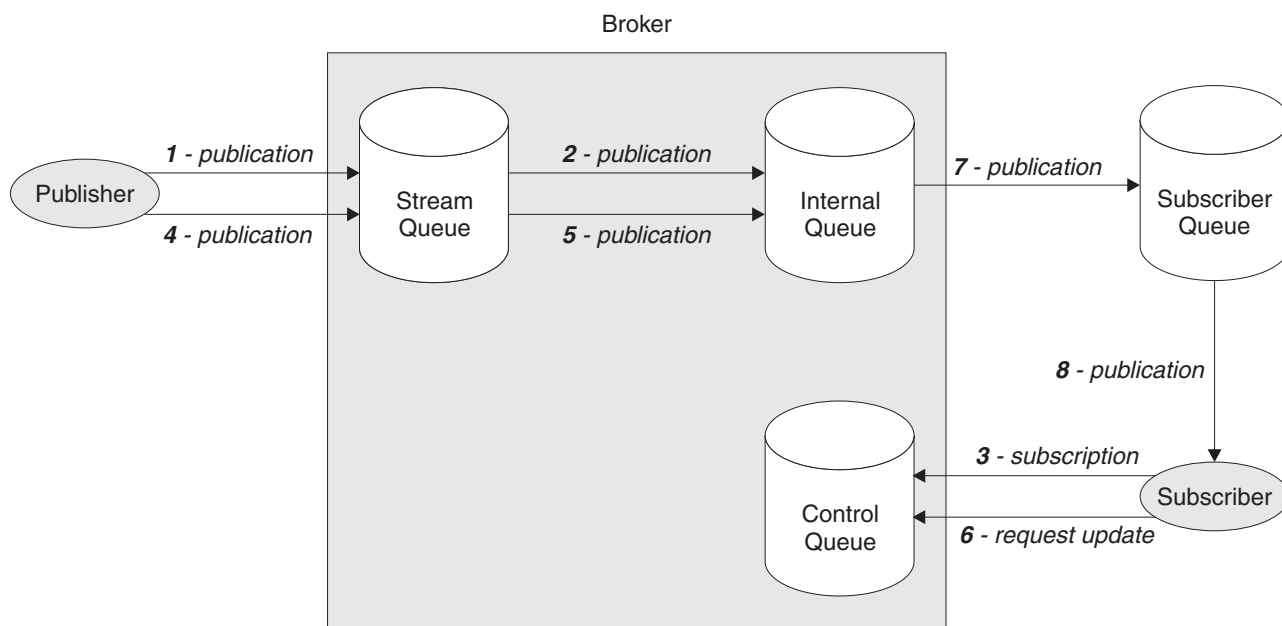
Broker

Publisher

1 - publication

4 - publication

Stream Queue

2 - publication

5 - publication

Internal Queue

7 - publication

Subscriber Queue

8 - publication

Control Queue

3 - subscription

6 - request update

Subscriber